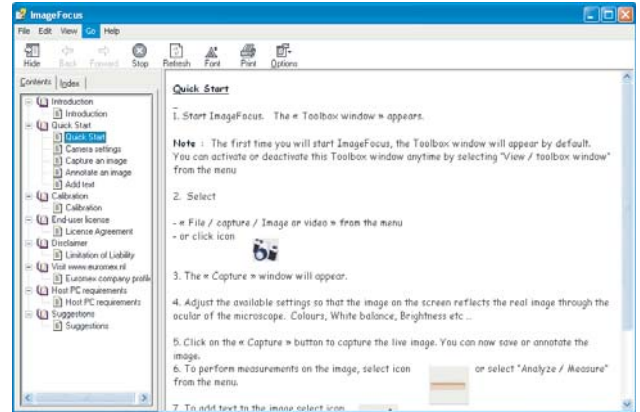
ImageFocus

File Edit View Go Help

Hide Back Forward Stop Refresh Font Print Options

Contents Index

Introduction
Introduction
Quick Start
Quick Start
Camera settings
Capture an image
Annotate an image
Add text
Calibration
Calibration
End-user license
License Agreement
Disclaimer
Limitation of Liability
Visit www.euromex.nl
Euromex company profile
Host PC requirements
Host PC requirements
Suggestions
Suggestions

Quick Start

1. Start ImageFocus. The « Toolbox window » appears.

Note : The first time you will start ImageFocus, the Toolbox window will appear by default. You can activate or deactivate this Toolbox window anytime by selecting "View / toolbox window" from the menu

2. Select

- « File / capture / Image or video » from the menu
- or click icon

3. The « Capture » window will appear.

4. Adjust the available settings so that the image on the screen reflects the real image through the ocular of the microscope. Colours, White balance, Brightness etc ..

5. Click on the « Capture » button to capture the live image. You can now save or annotate the image.
6. To perform measurements on the image, select icon or select "Analyze / Measure" from the menu.

7. To add text to the image select icon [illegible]